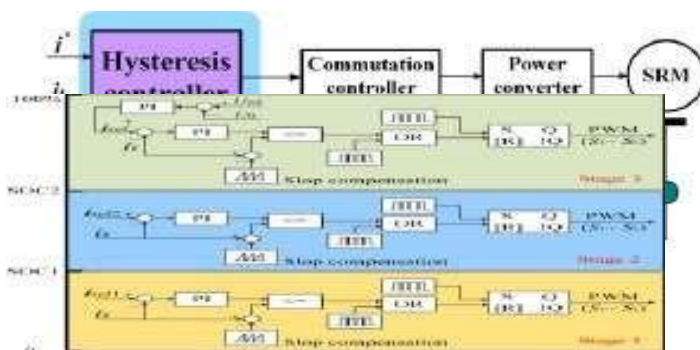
$i^*$

Hysteresis controller

Commutation controller

Power converter

SRM

PI

PI

OR

S Q

R

PWM

Slop compensation

Stage 3

SOC2

PI

OR

S Q

R

PWM

Slop compensation

Stage 2

SOC1

PI

OR

S Q

R

PWM

Slop compensation

Stage 1